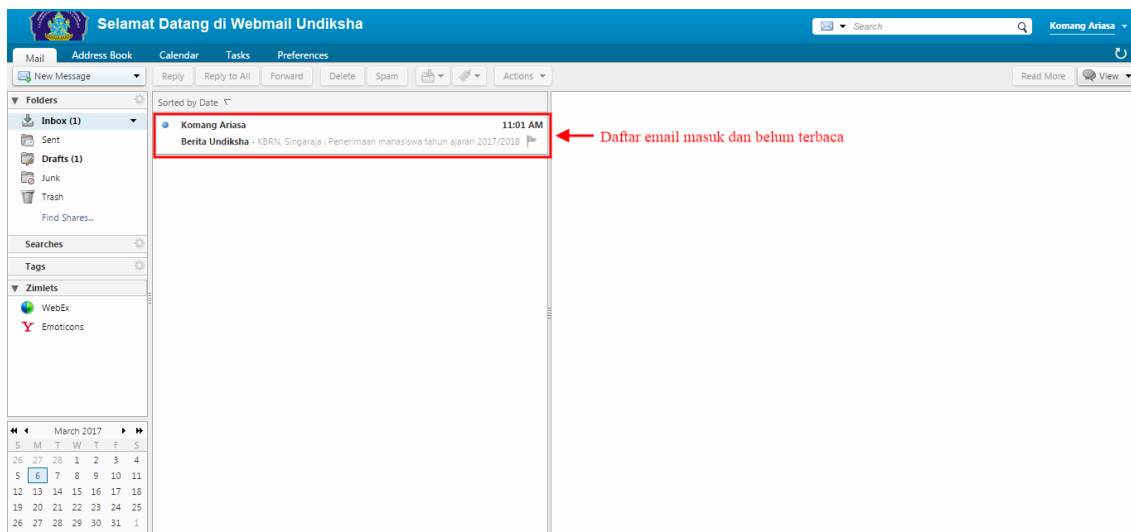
Selamat Datang di Webmail Undiksha

Search

Komang Ariasa

Mail Address Book Calendar Tasks Preferences

New Message

Reply Reply to All Forward Delete Spam Actions

Read More View

Folders

Inbox (1)

Sent

Drafts (1)

Junk

Trash

Find Shares...

Searches

Tags

Zimlets

WebEx

Emoticons

Sorted by Date

Komang Ariasa 11:01 AM

Berita Undiksha - KBRN, Singaraja : Penerimaan mahasiswa tahun ajaran 2017/2018

Daftar email masuk dan belum terbaca

March 2017

| S | M | T | W | T | F | S |
|---|---|---|---|---|---|---|
| 26 | 27 | 28 | 1 | 2 | 3 | 4 |
| 5 | 6 | 7 | 8 | 9 | 10 | 11 |
| 12 | 13 | 14 | 15 | 16 | 17 | 18 |
| 19 | 20 | 21 | 22 | 23 | 24 | 25 |
| 26 | 27 | 28 | 29 | 30 | 31 | 1 |